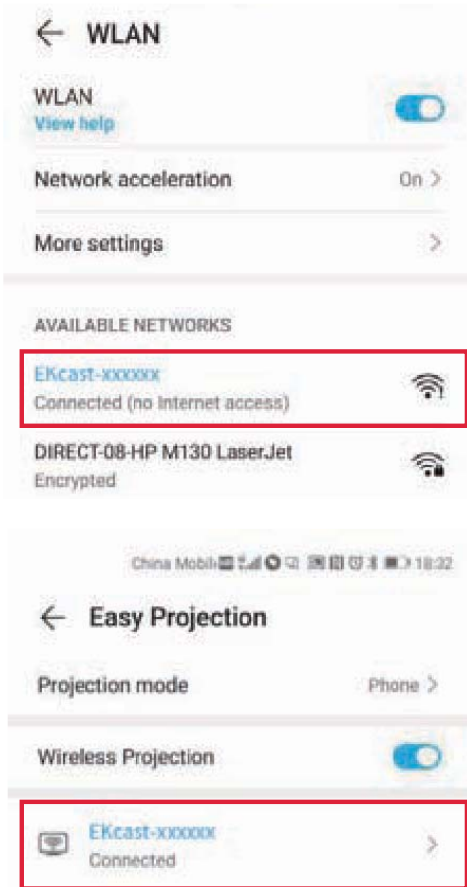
WLAN

WLAN
View help

Network acceleration On >

More settings >

AVAILABLE NETWORKS

EKcast-xxxxxx
Connected (no Internet access)

DIRECT-08-HP M130 LaserJet
Encrypted

China Mobile 18:32

Easy Projection

Projection mode Phone >

Wireless Projection

EKcast-xxxxxx
Connected